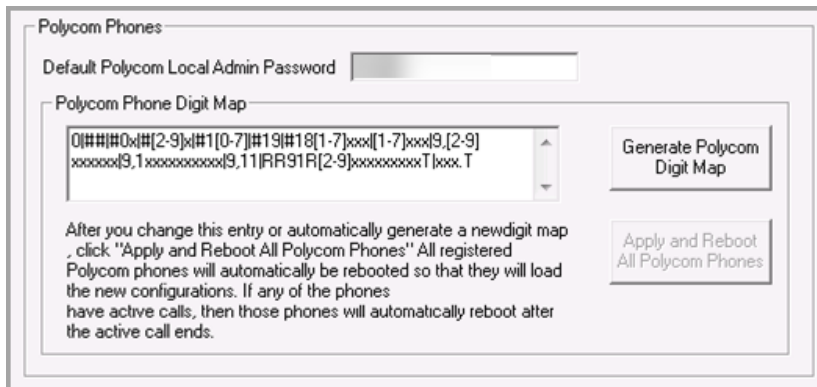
Polycom Phones

Default Polycom Local Admin Password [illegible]

Polycom Phone Digit Map

0|##|#0x|#[2-9]x|#1[0-7]|#19|#18[1-7]xxx|[1-7]xxx|9,[2-9]xxxxxx|9,1xxxxxxxxxx|9,11|RR91R[2-9]xxxxxxxxT|xxx.T

Generate Polycom Digit Map

After you change this entry or automatically generate a newdigit map , click "Apply and Reboot All Polycom Phones" All registered Polycom phones will automatically be rebooted so that they will load the new configurations. If any of the phones have active calls, then those phones will automatically reboot after the active call ends.

Apply and Reboot All Polycom Phones